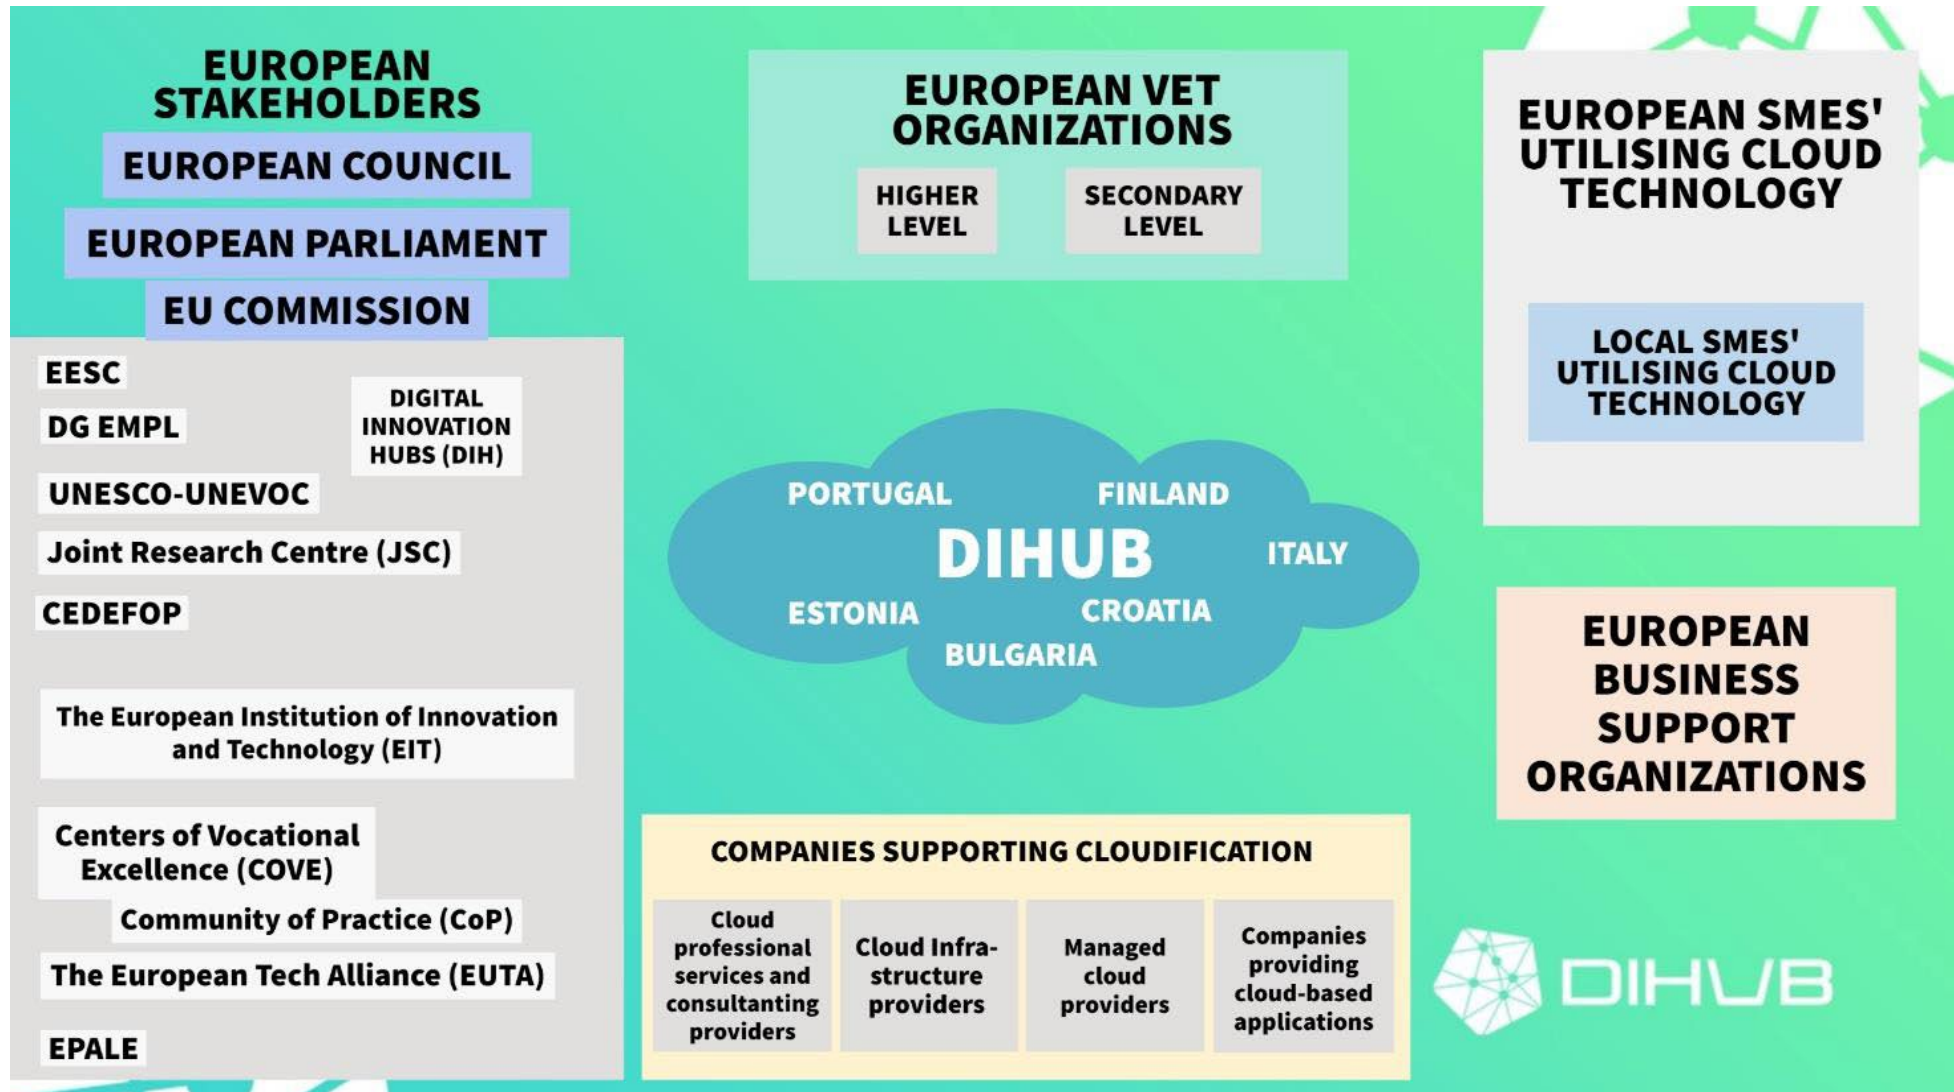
EUROPEAN STAKEHOLDERS

EUROPEAN COUNCIL

EUROPEAN PARLIAMENT

EU COMMISSION

EESC

DG EMPL

DIGITAL INNOVATION HUBS (DIH)

UNESCO-UNEVOC

Joint Research Centre (JSC)

CEDEFOP

The European Institution of Innovation and Technology (EIT)

Centers of Vocational Excellence (COVE)

Community of Practice (CoP)

The European Tech Alliance (EUTA)

EPALE

EUROPEAN VET ORGANIZATIONS

HIGHER LEVEL

SECONDARY LEVEL

PORTUGAL

FINLAND

DIHUB

ITALY

ESTONIA

CROATIA

BULGARIA

COMPANIES SUPPORTING CLOUDIFICATION

| Cloud professional services and consultanting providers | Cloud Infra-structure providers | Managed cloud providers | Companies providing cloud-based applications |
|---|---|---|---|

EUROPEAN SMES' UTILISING CLOUD TECHNOLOGY

LOCAL SMES' UTILISING CLOUD TECHNOLOGY

EUROPEAN BUSINESS SUPPORT ORGANIZATIONS

DIHUB